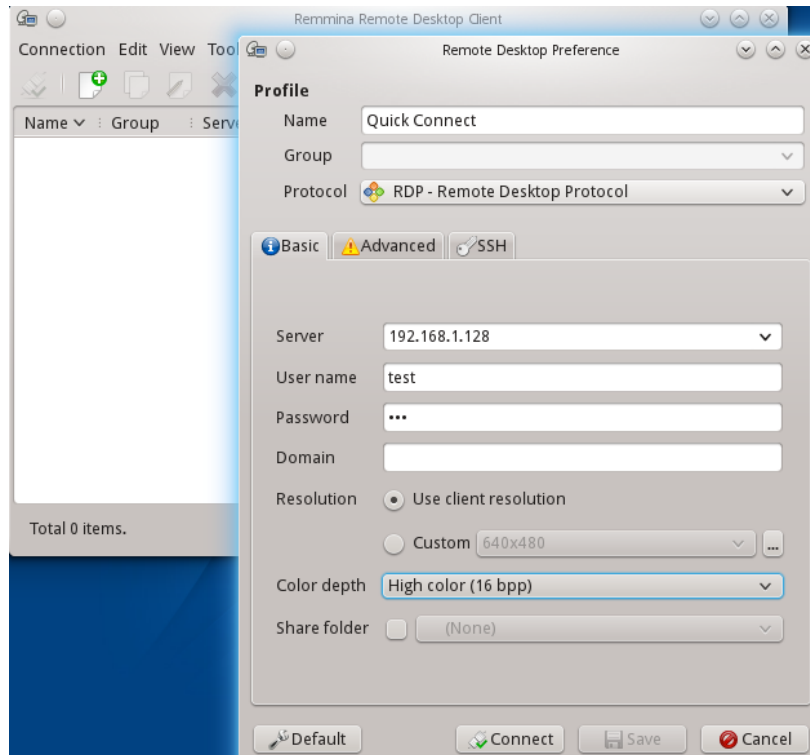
Remmina Remote Desktop Client

Connection Edit View Tool

Name ∨ Group Serv

Total 0 items.

Remote Desktop Preference

Profile

Name Quick Connect

Group

Protocol RDP - Remote Desktop Protocol

Basic Advanced SSH

Server 192.168.1.128

User name test

Password •••

Domain

Resolution Use client resolution

Custom 640x480 ...

Color depth High color (16 bpp)

Share folder (None)

Default Connect Save Cancel